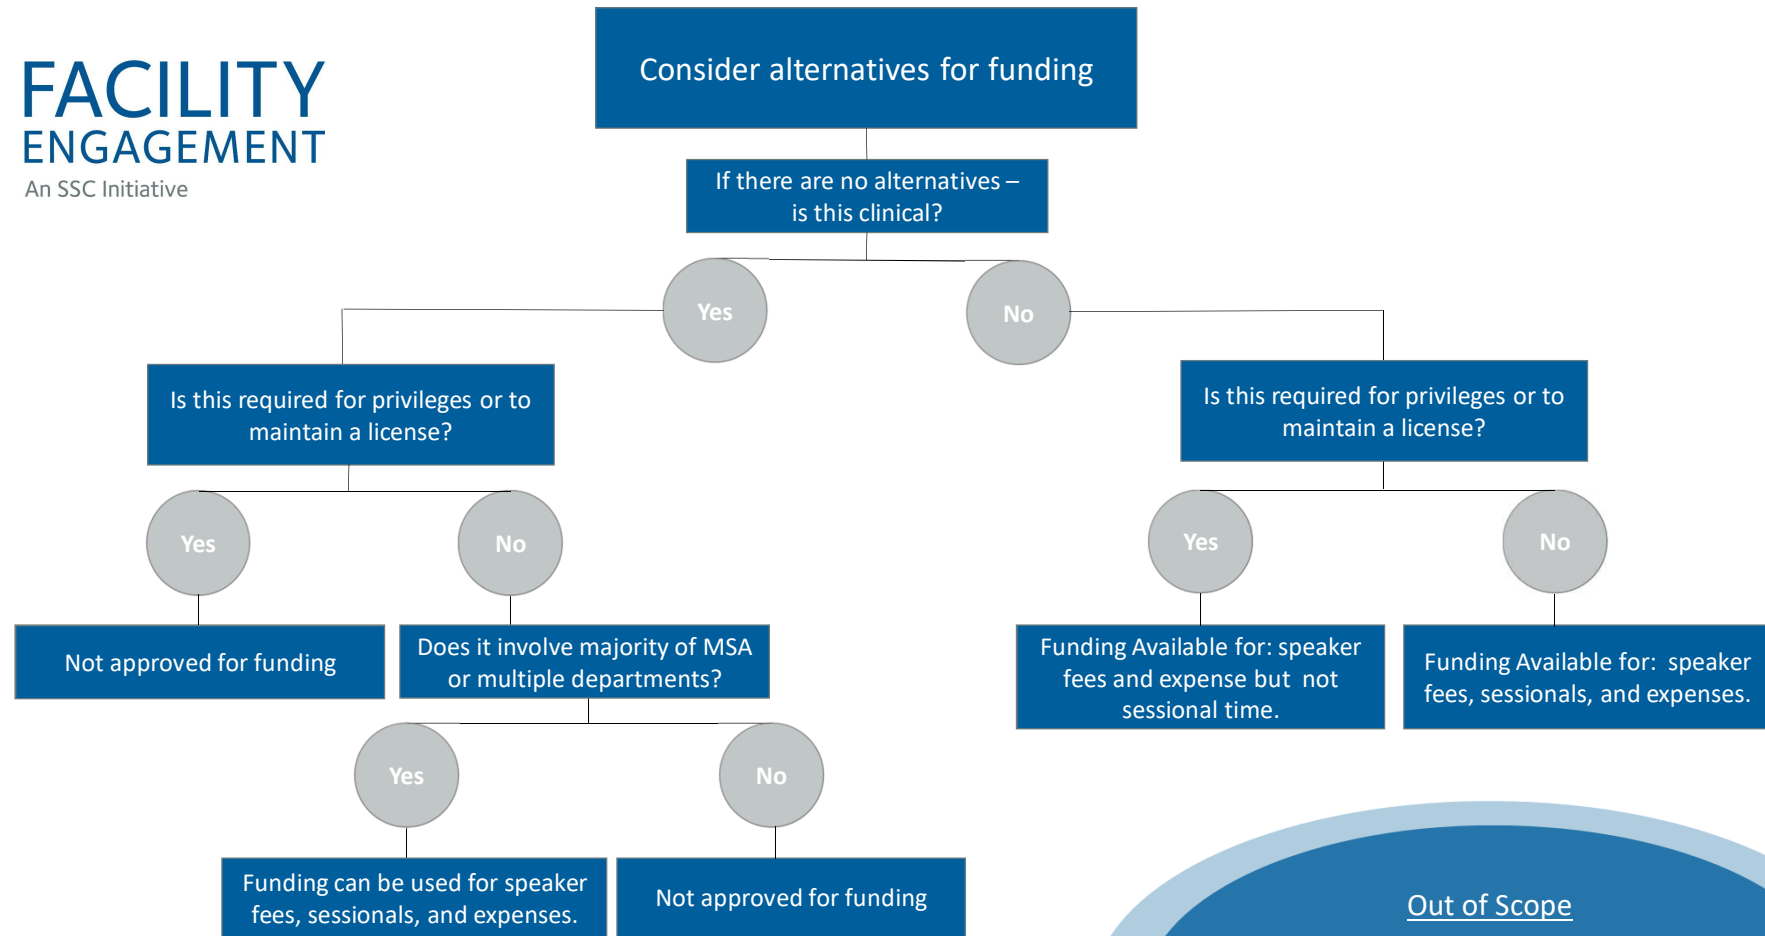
FACILITY ENGAGEMENT
An SSC Initiative

Consider alternatives for funding

If there are no alternatives – is this clinical?

Yes

No

Is this required for privileges or to maintain a license?

Is this required for privileges or to maintain a license?

Yes

No

Yes

No

Not approved for funding

Does it involve majority of MSA or multiple departments?

Funding Available for: speaker fees and expense but not sessional time.

Funding Available for: speaker fees, sessionals, and expenses.

Yes

No

Funding can be used for speaker fees, sessionals, and expenses.

Not approved for funding

Out of Scope